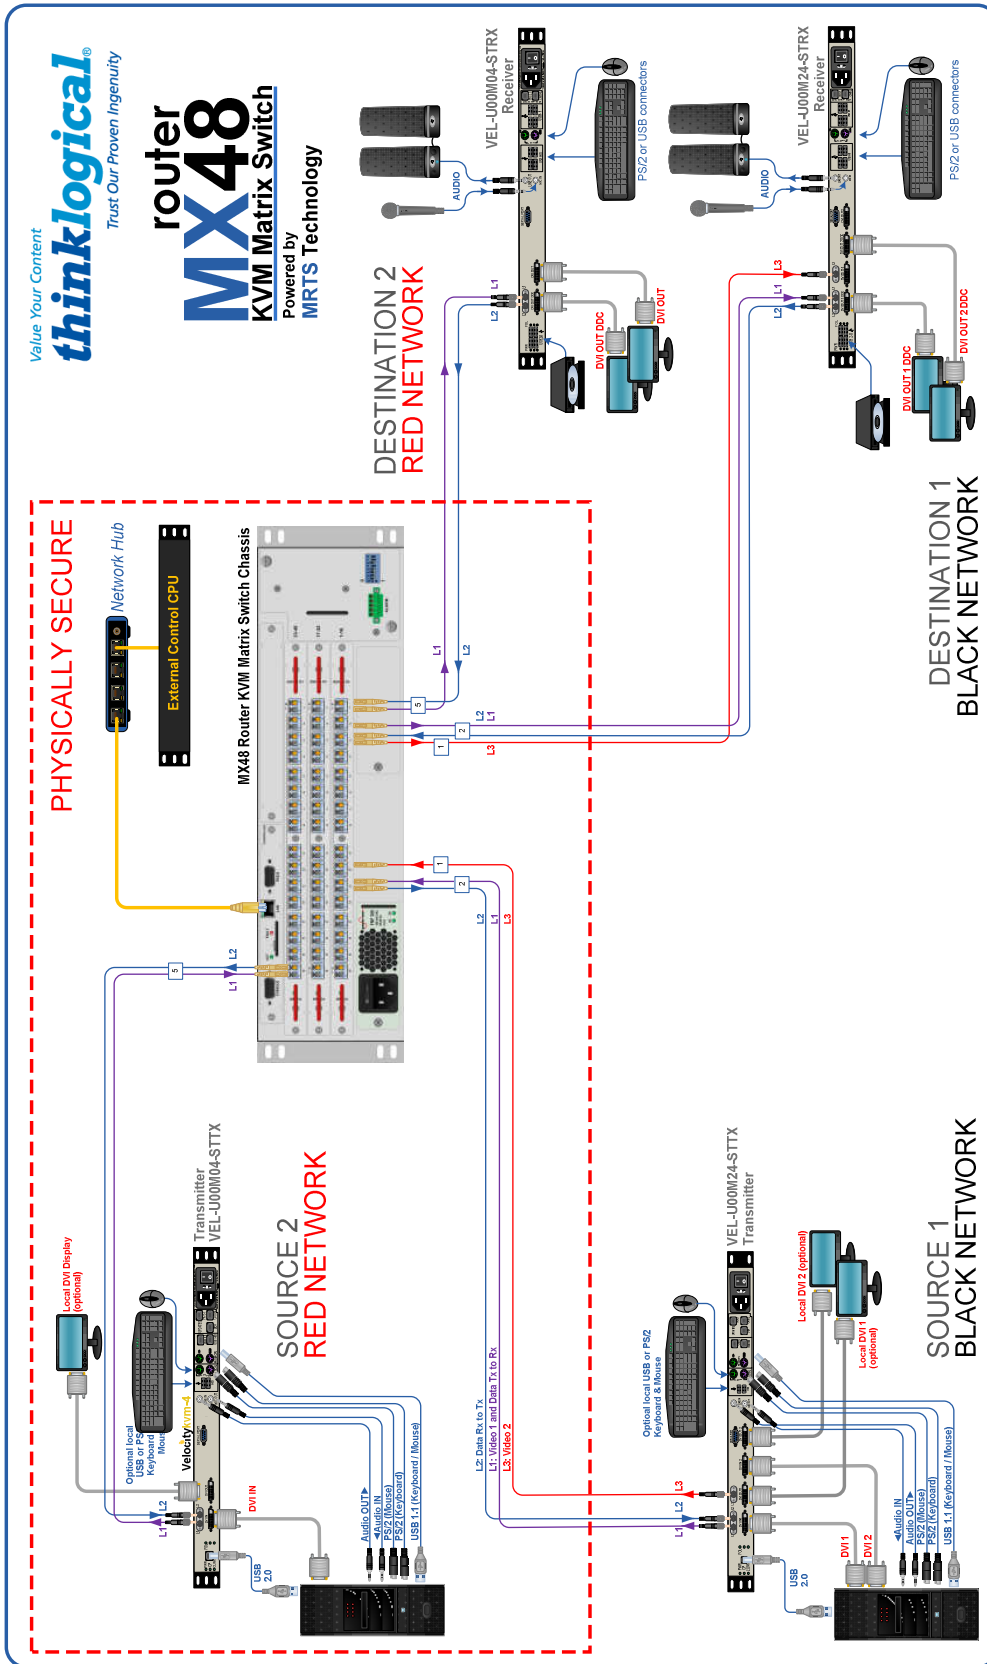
Value Your Content
thinklogical®
Trust Our Proven Ingenuity

router
MX48
KVM Matrix Switch
Powered by
MRTS Technology

DESTINATION 2
RED NETWORK

VEL-U00M04-STRX
Receiver
PS/2 or USB connectors
AUDIO
L1
L2
DVI OUT DDC
DVI OUT

DESTINATION 1
BLACK NETWORK

VEL-U00M24-STRX
Receiver
PS/2 or USB connectors
AUDIO
L3
L1
L2
DVI OUT 1 DDC
DVI OUT 2 DDC

PHYSICALLY SECURE
Network Hub
External Control CPU
MX48 Router KVM Matrix Switch Chassis
L1
L2
5
2
1
L2
L1
L3
1
2
L2
L1
L3
5
L2
L1

SOURCE 2
RED NETWORK

Transmitter
VEL-U00M04-STTX
Local DVI Display (optional)
Optional local USB or PS/2 Keyboard & Mouse
Velocitykvm-4
L2
L1
DVI IN
USB 2.0
Audio OUT
Audio IN
PS/2 (Mouse)
PS/2 (Keyboard)
USB 1.1 (Keyboard / Mouse)

L2: Data Rx to Tx
L1: Video 1 and Data Tx to Rx
L3: Video 2

SOURCE 1
BLACK NETWORK

VEL-U00M24-STTX
Transmitter
Optional local USB or PS/2 Keyboard & Mouse
Local DVI 2 (optional)
Local DVI 1 (optional)
L3
L2
L1
USB 2.0
DVI 1
DVI 2
Audio IN
Audio OUT
PS/2 (Mouse)
PS/2 (Keyboard)
USB 1.1 (Keyboard / Mouse)